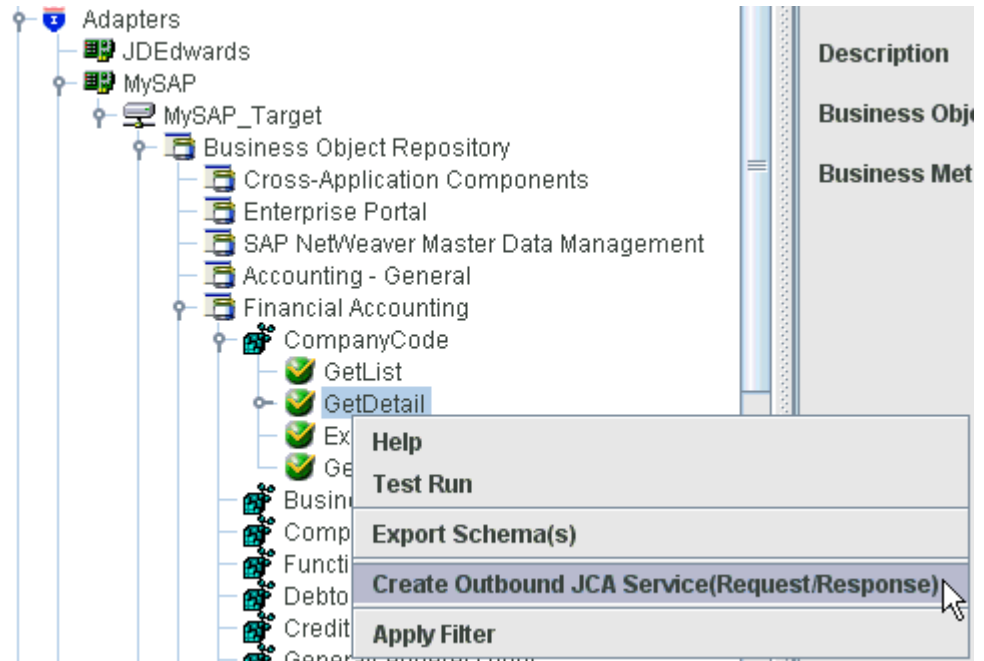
Adapters
JDEdwards
MySAP
MySAP_Target
Business Object Repository
Cross-Application Components
Enterprise Portal
SAP NetWeaver Master Data Management
Accounting - General
Financial Accounting
CompanyCode
GetList
GetDetail
Ex
Ge
Busin
Comp
Functi
Debto
Credit
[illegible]

Help
Test Run
Export Schema(s)
Create Outbound JCA Service(Request/Response)
Apply Filter

Description
Business Obje
Business Met